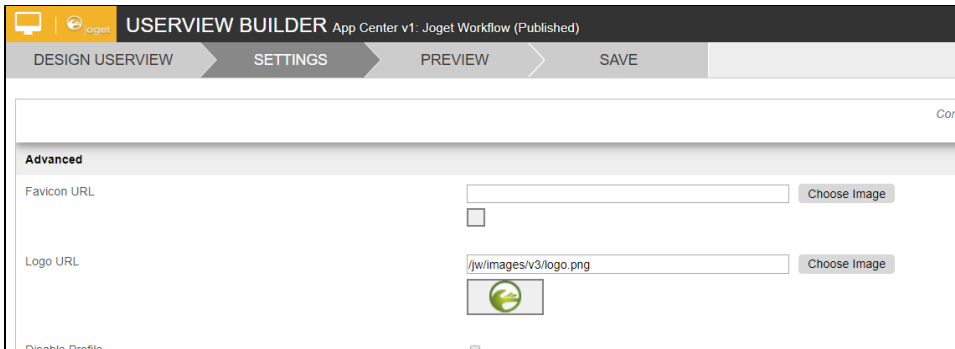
joget USERVIEW BUILDER App Center v1: Joget Workflow (Published)

DESIGN USERVIEW SETTINGS PREVIEW SAVE

Cor

Advanced

Favicon URL
Choose Image

Logo URL
/jw/images/v3/logo.png
Choose Image

Disable Profile